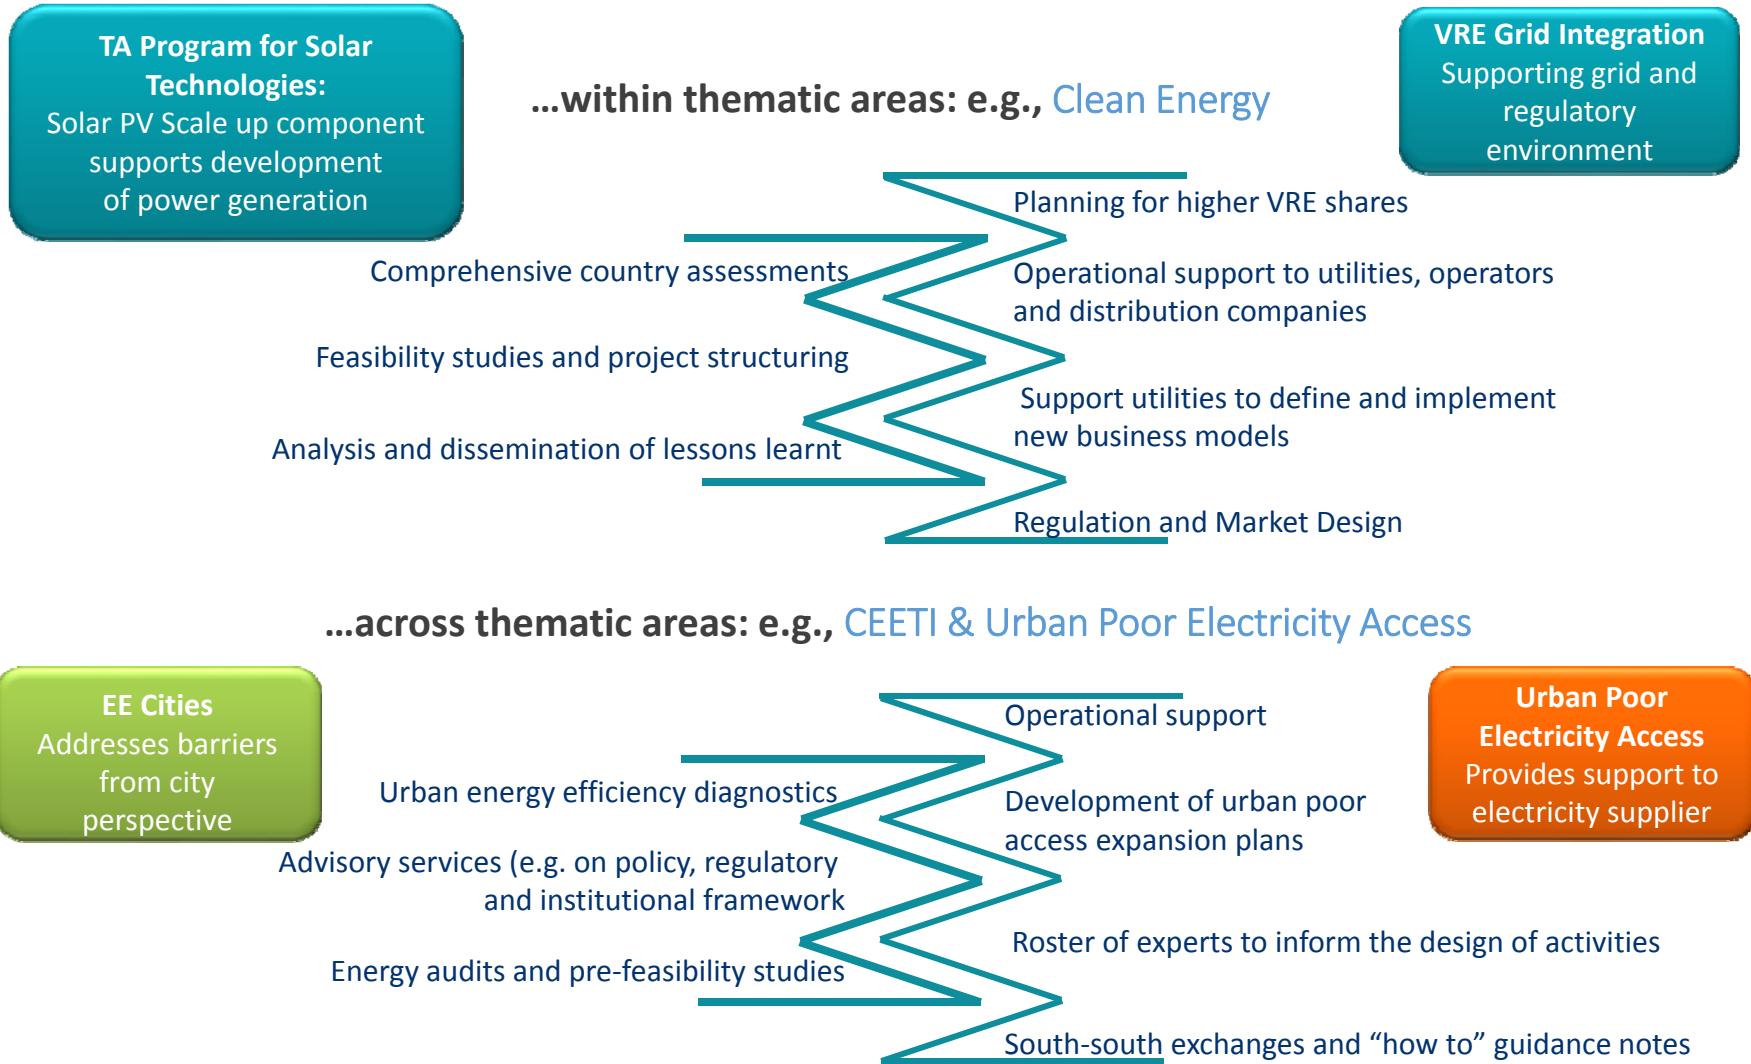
TA Program for Solar Technologies:
Solar PV Scale up component supports development of power generation

...within thematic areas: e.g., Clean Energy

VRE Grid Integration
Supporting grid and regulatory environment

Planning for higher VRE shares

Comprehensive country assessments

Operational support to utilities, operators and distribution companies

Feasibility studies and project structuring

Support utilities to define and implement new business models

Analysis and dissemination of lessons learnt

Regulation and Market Design

...across thematic areas: e.g., CEETI & Urban Poor Electricity Access

EE Cities
Addresses barriers from city perspective

Operational support

Urban Poor Electricity Access
Provides support to electricity supplier

Urban energy efficiency diagnostics

Development of urban poor access expansion plans

Advisory services (e.g. on policy, regulatory and institutional framework

Roster of experts to inform the design of activities

Energy audits and pre-feasibility studies

South-south exchanges and “how to” guidance notes